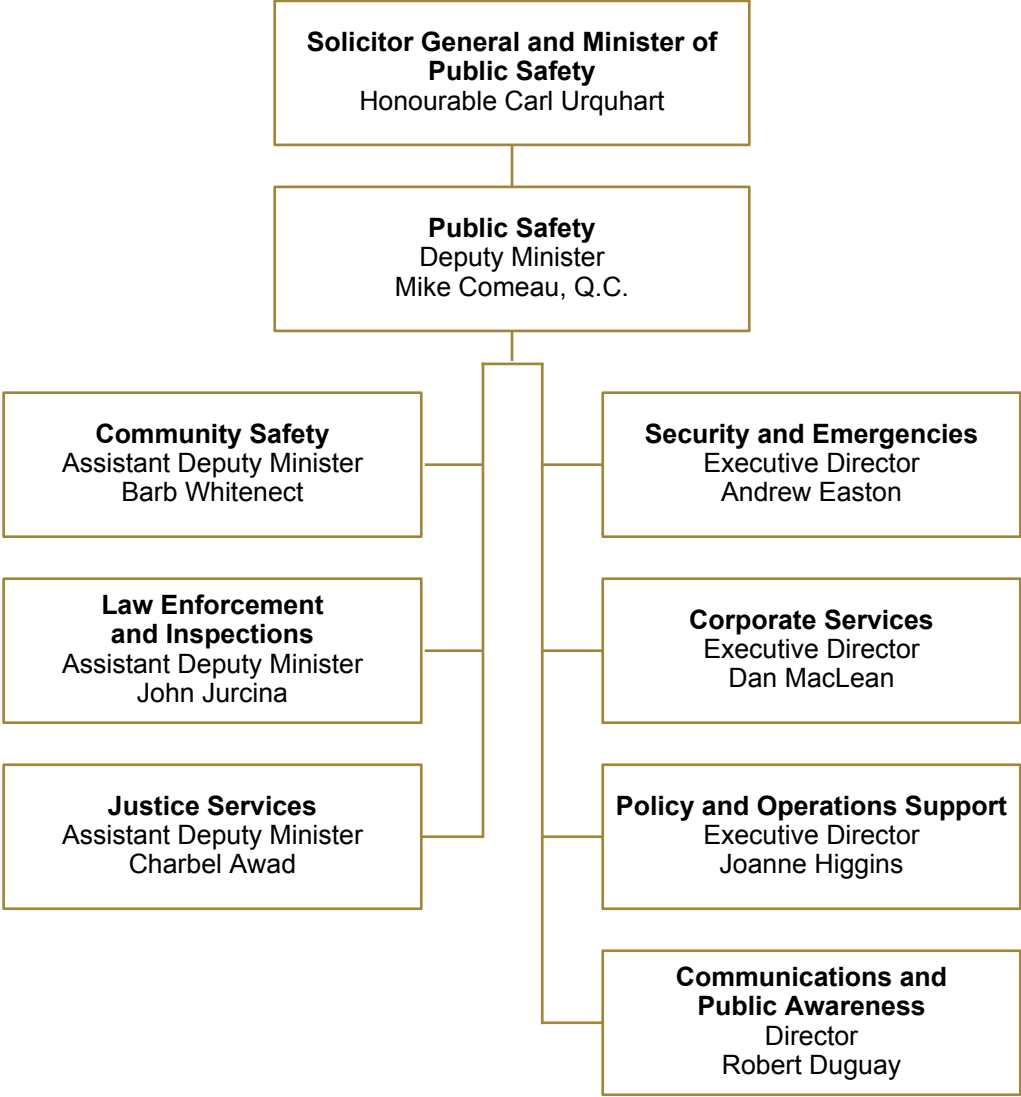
**Solicitor General and Minister of Public Safety**
Honourable Carl Urquhart

**Public Safety**
Deputy Minister
Mike Comeau, Q.C.

**Community Safety**
Assistant Deputy Minister
Barb Whitenect

**Law Enforcement and Inspections**
Assistant Deputy Minister
John Jurcina

**Justice Services**
Assistant Deputy Minister
Charbel Awad

**Security and Emergencies**
Executive Director
Andrew Easton

**Corporate Services**
Executive Director
Dan MacLean

**Policy and Operations Support**
Executive Director
Joanne Higgins

**Communications and Public Awareness**
Director
Robert Duguay